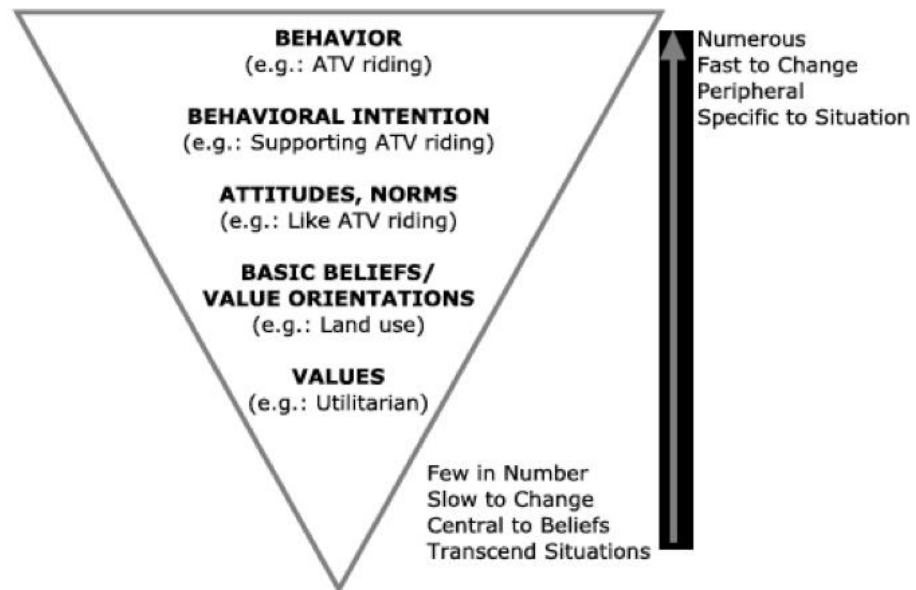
BEHAVIOR
(e.g.: ATV riding)

BEHAVIORAL INTENTION
(e.g.: Supporting ATV riding)

ATTITUDES, NORMS
(e.g.: Like ATV riding)

BASIC BELIEFS/
VALUE ORIENTATIONS
(e.g.: Land use)

VALUES
(e.g.: Utilitarian)

Numerous
Fast to Change
Peripheral
Specific to Situation

Few in Number
Slow to Change
Central to Beliefs
Transcend Situations